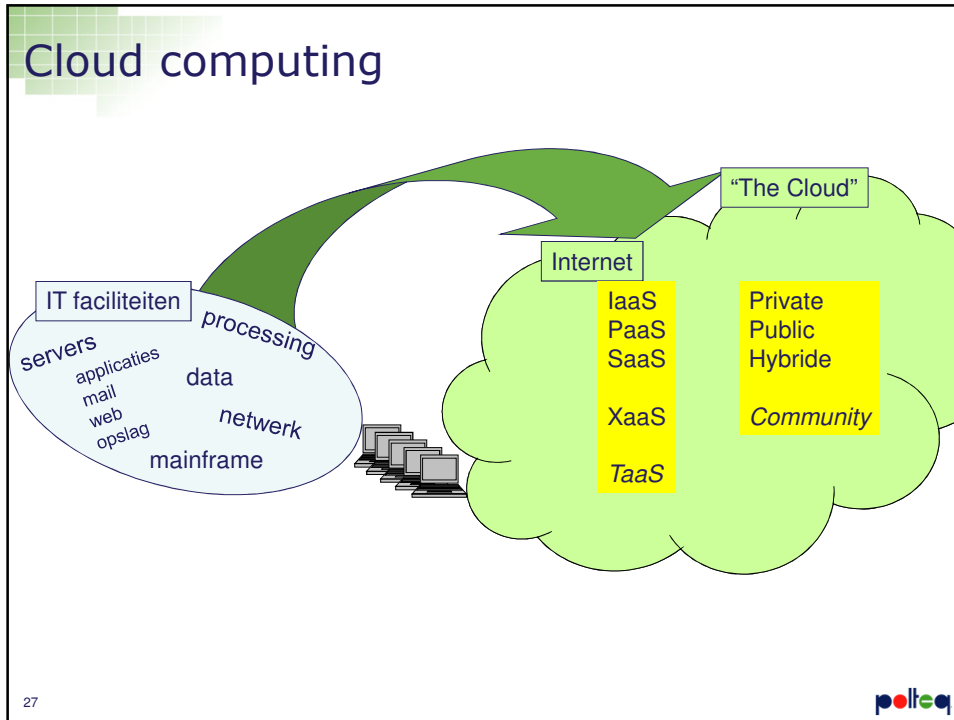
Cloud computing

"The Cloud"

Internet

IT faciliteiten

processing

servers

applicaties

mail

web

opslag

data

netwerk

mainframe

IaaS
PaaS
SaaS

XaaS

*TaaS*

Private
Public
Hybride

*Community*

27

polteq